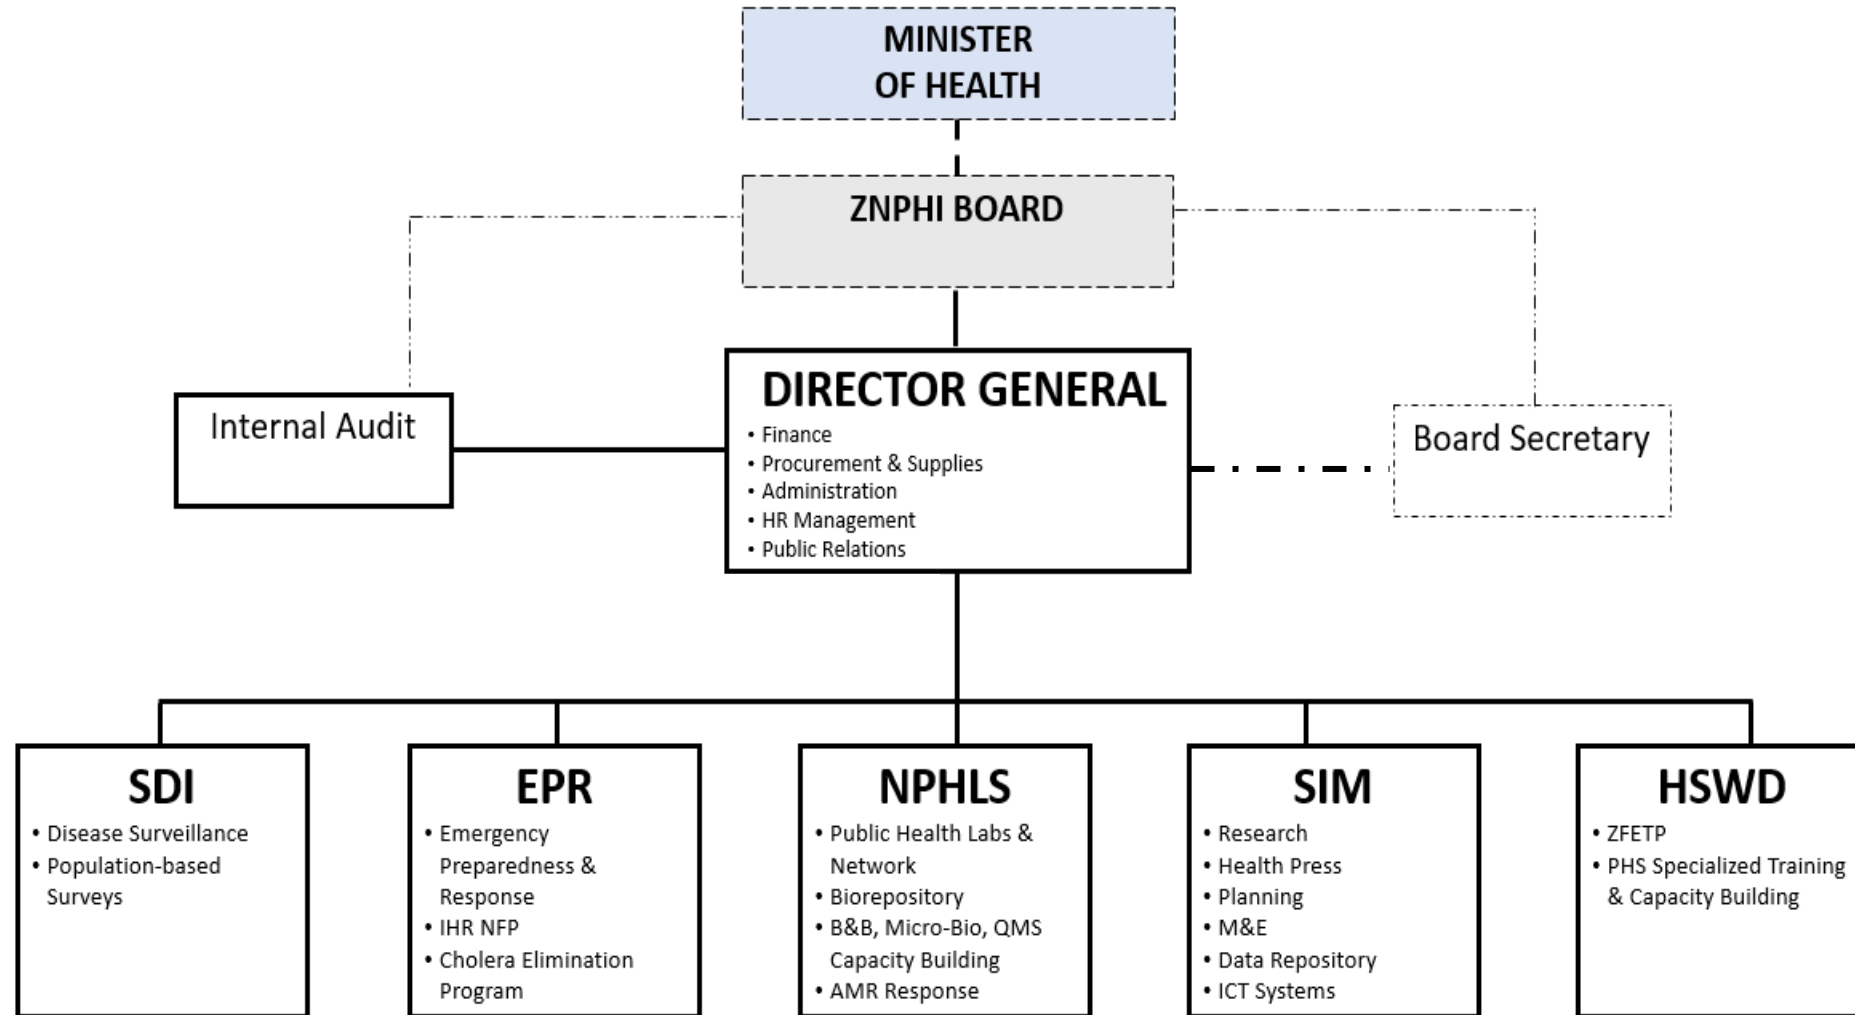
MINISTER OF HEALTH

ZNPHI BOARD

Internal Audit

DIRECTOR GENERAL
• Finance
• Procurement & Supplies
• Administration
• HR Management
• Public Relations

Board Secretary

SDI
• Disease Surveillance
• Population-based Surveys

EPR
• Emergency Preparedness & Response
• IHR NFP
• Cholera Elimination Program

NPHLS
• Public Health Labs & Network
• Biorepository
• B&B, Micro-Bio, QMS Capacity Building
• AMR Response

SIM
• Research
• Health Press
• Planning
• M&E
• Data Repository
• ICT Systems

HSWD
• ZFETP
• PHS Specialized Training & Capacity Building